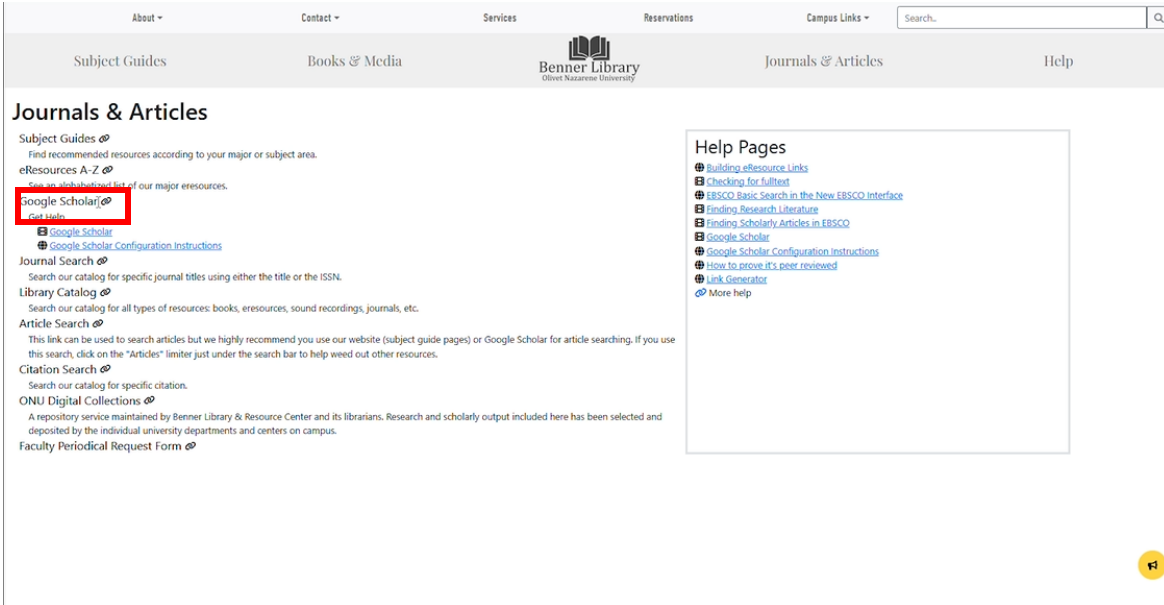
About ▾ Contact ▾ Services Reservations Campus Links ▾ Search..

Subject Guides Books & Media Benner Library Olivet Nazarene University Journals & Articles Help

Journals & Articles

Subject Guides
Find recommended resources according to your major or subject area.

eResources A-Z
See an alphabetized list of our major eresources.

Google Scholar
Get Help
Google Scholar
Google Scholar Configuration Instructions

Journal Search
Search our catalog for specific journal titles using either the title or the ISSN.

Library Catalog
Search our catalog for all types of resources: books, eresources, sound recordings, journals, etc.

Article Search
This link can be used to search articles but we highly recommend you use our website (subject guide pages) or Google Scholar for article searching. If you use this search, click on the "Articles" limiter just under the search bar to help weed out other resources.

Citation Search
Search our catalog for specific citation.

ONU Digital Collections
A repository service maintained by Benner Library & Resource Center and its librarians. Research and scholarly output included here has been selected and deposited by the individual university departments and centers on campus.

Faculty Periodical Request Form

Help Pages
Building eResource Links
Checking for fulltext
EBSCO Basic Search in the New EBSCO Interface
Finding Research Literature
Finding Scholarly Articles in EBSCO
Google Scholar
Google Scholar Configuration Instructions
How to prove it's peer reviewed
Link Generator
More help